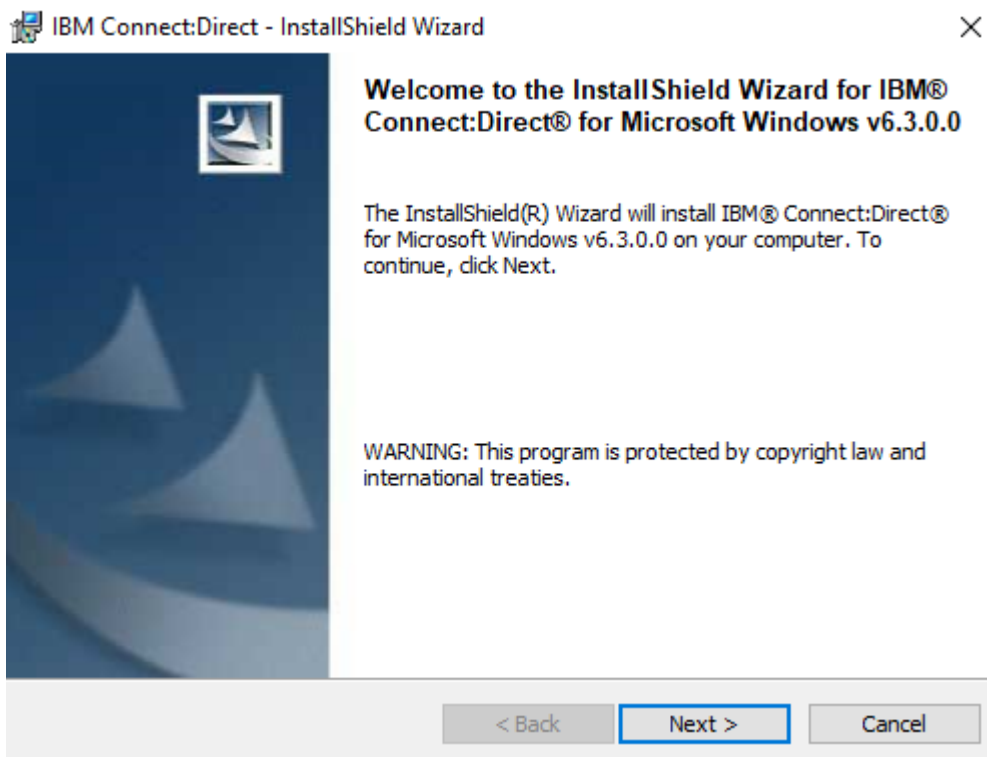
IBM Connect:Direct - InstallShield Wizard

×

Welcome to the InstallShield Wizard for IBM® Connect:Direct® for Microsoft Windows v6.3.0.0

The InstallShield(R) Wizard will install IBM® Connect:Direct® for Microsoft Windows v6.3.0.0 on your computer. To continue, click Next.

WARNING: This program is protected by copyright law and international treaties.

< Back

Next >

Cancel